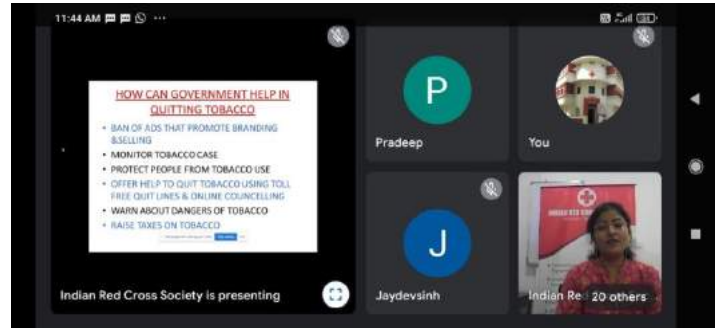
11:44 AM

HOW CAN GOVERNMENT HELP IN QUITTING TOBACCO

• BAN OF ADS THAT PROMOTE BRANDING &SELLING
• MONITOR TOBACCO CASE
• PROTECT PEOPLE FROM TOBACCO USE
• OFFER HELP TO QUIT TOBACCO USING TOLL FREE QUIT LINES & ONLINE COUNCELLING
• WARN ABOUT DANGERS OF TOBACCO
• RAISE TAXES ON TOBACCO

Indian Red Cross Society is presenting

P
Pradeep

You

J
Jaydevsinh

Indian Re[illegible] 20 others